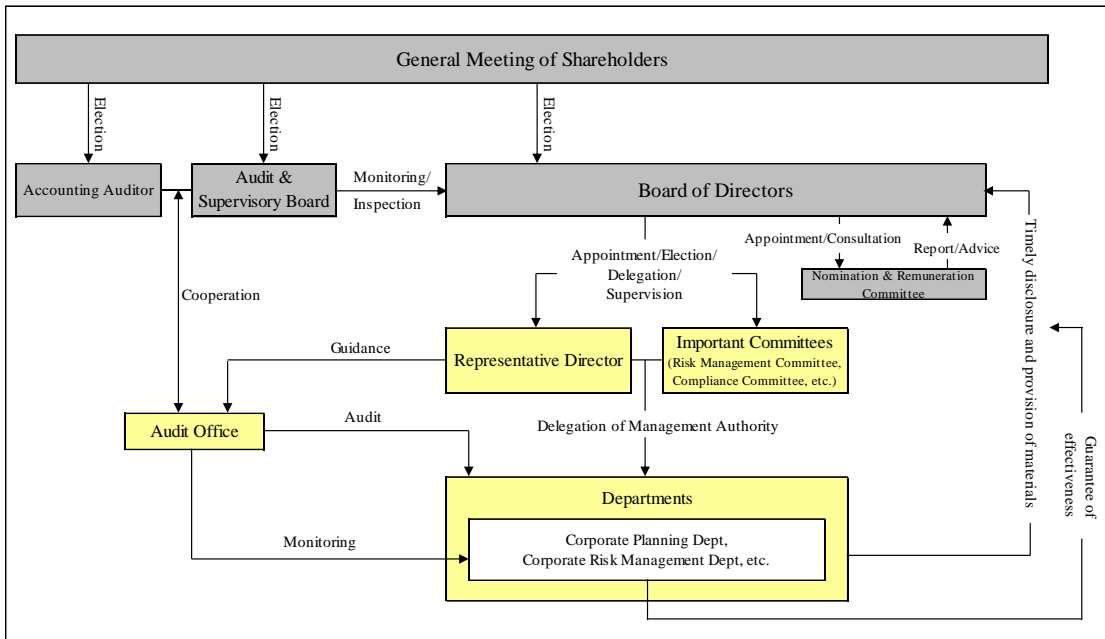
General Meeting of Shareholders

Election

Election

Election

Accounting Auditor

Audit & Supervisory Board

Monitoring/ Inspection

Board of Directors

Timely disclosure and provision of materials

Appointment/Consultation

Report/Advice

Nomination & Remuneration Committee

Appointment/Election/ Delegation/ Supervision

Cooperation

Guidance

Representative Director

Important Committees (Risk Management Committee, Compliance Committee, etc.)

Audit Office

Audit

Delegation of Management Authority

Guarantee of effectiveness

Departments

Monitoring

Corporate Planning Dept, Corporate Risk Management Dept, etc.